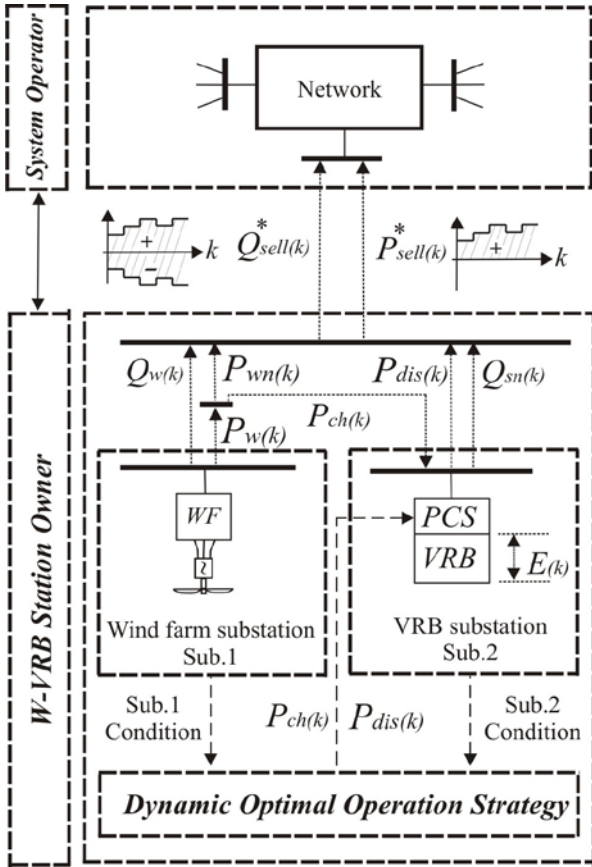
System Operator

Network

+
−
$k$
$Q^*_{sell(k)}$
$P^*_{sell(k)}$
+
$k$

W-VRB Station Owner

$Q_{w(k)}$
$P_{wn(k)}$
$P_{dis(k)}$
$Q_{sn(k)}$
$P_{ch(k)}$
$P_{w(k)}$

WF

PCS
VRB
$E_{(k)}$

Wind farm substation
Sub.1

VRB substation
Sub.2

Sub.1
Condition
$P_{ch(k)}$
$P_{dis(k)}$
Sub.2
Condition

Dynamic Optimal Operation Strategy